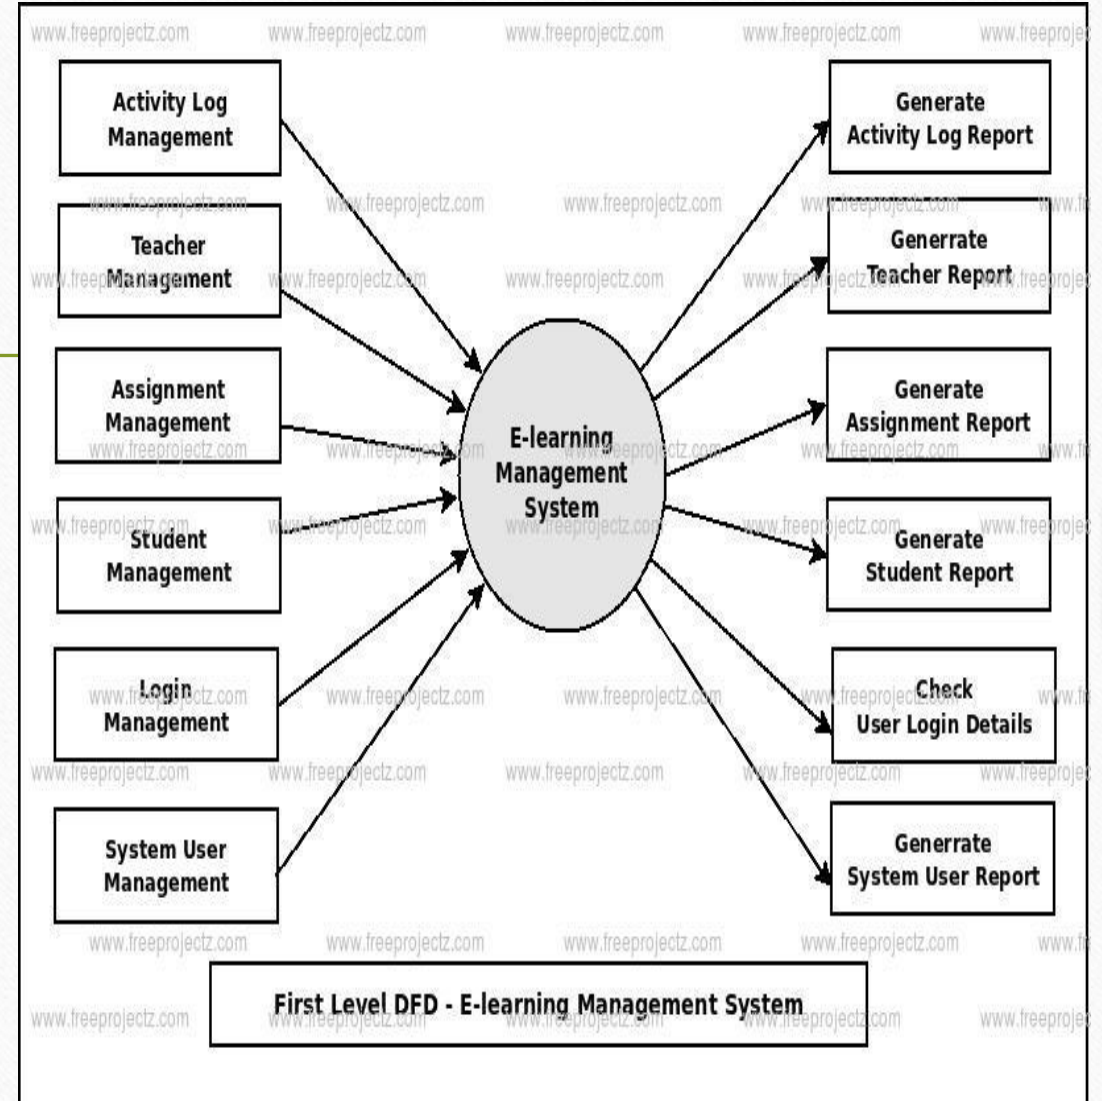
www.freeprojectz.com www.freeprojectz.com www.freeprojectz.com www.freeprojectz.com www.freeproje

Activity Log Management

Generate Activity Log Report

Teacher Management

Generrate Teacher Report

Assignment Management

Generate Assignment Report

E-learning Management System

Student Management

Generate Student Report

Login Management

Check User Login Details

System User Management

Generrate System User Report

www.freeprojectz.com www.freeprojectz.com www.freeprojectz.com www.freeprojectz.com

First Level DFD - E-learning Management System

www.freeprojectz.com www.freeprojectz.com www.freeprojectz.com www.freeprojectz.com www.freeproje